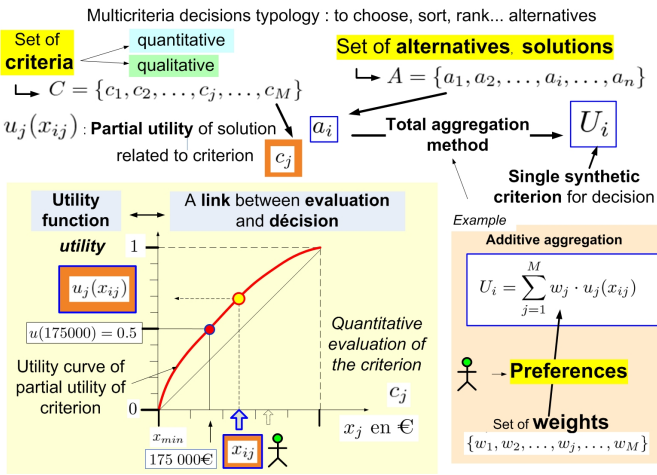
Multicriteria decisions typology : to choose, sort, rank... alternatives

Set of criteria

quantitative

qualitative

$C = \{c_1, c_2, \ldots, c_j, \ldots, c_M\}$

Set of alternatives, solutions

$A = \{a_1, a_2, \ldots, a_i, \ldots, a_n\}$

$u_j(x_{ij})$ : Partial utility of solution related to criterion $c_j$

$a_i$

Total aggregation method

$U_i$

Single synthetic criterion for decision

Utility function

A link between evaluation and décision

utility

1

$u_j(x_{ij})$

$u(175000) = 0.5$

Utility curve of partial utility of criterion

0

Quantitative evaluation of the criterion

$c_j$

$x_{min}$

175 000€

$x_{ij}$

$x_j$ en €

Example

Additive aggregation

$U_i = \sum_{j=1}^{M} w_j \cdot u_j(x_{ij})$

Preferences

Set of weights

$\{w_1, w_2, \ldots, w_j, \ldots, w_M\}$